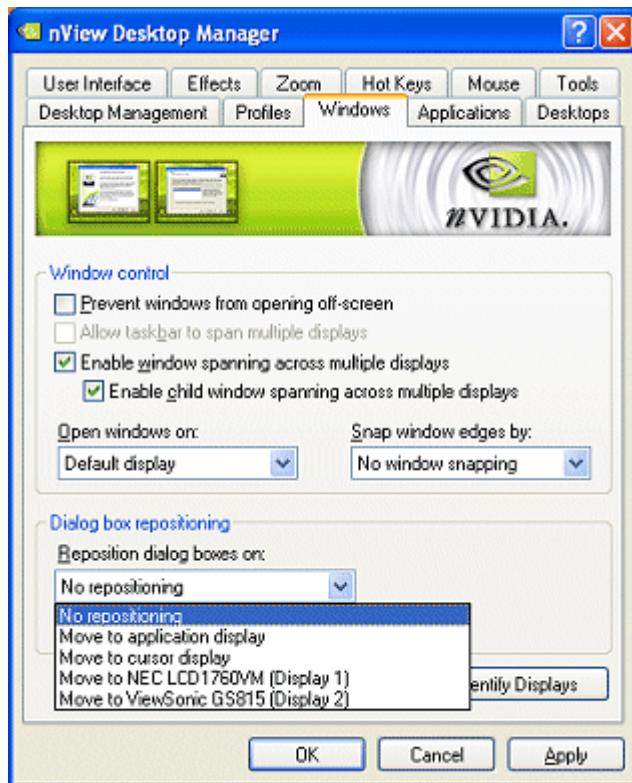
nView Desktop Manager

User Interface
Effects
Zoom
Hot Keys
Mouse
Tools
Desktop Management
Profiles
Windows
Applications
Desktops

nVIDIA.

Window control

Prevent windows from opening off-screen

Allow taskbar to span multiple displays

Enable window spanning across multiple displays

Enable child window spanning across multiple displays

Open windows on:
Default display

Snap window edges by:
No window snapping

Dialog box repositioning

Reposition dialog boxes on:
No repositioning

No repositioning
Move to application display
Move to cursor display
Move to NEC LCD1760VM (Display 1)
Move to ViewSonic GS815 (Display 2)

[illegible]entify Displays

OK
Cancel
Apply